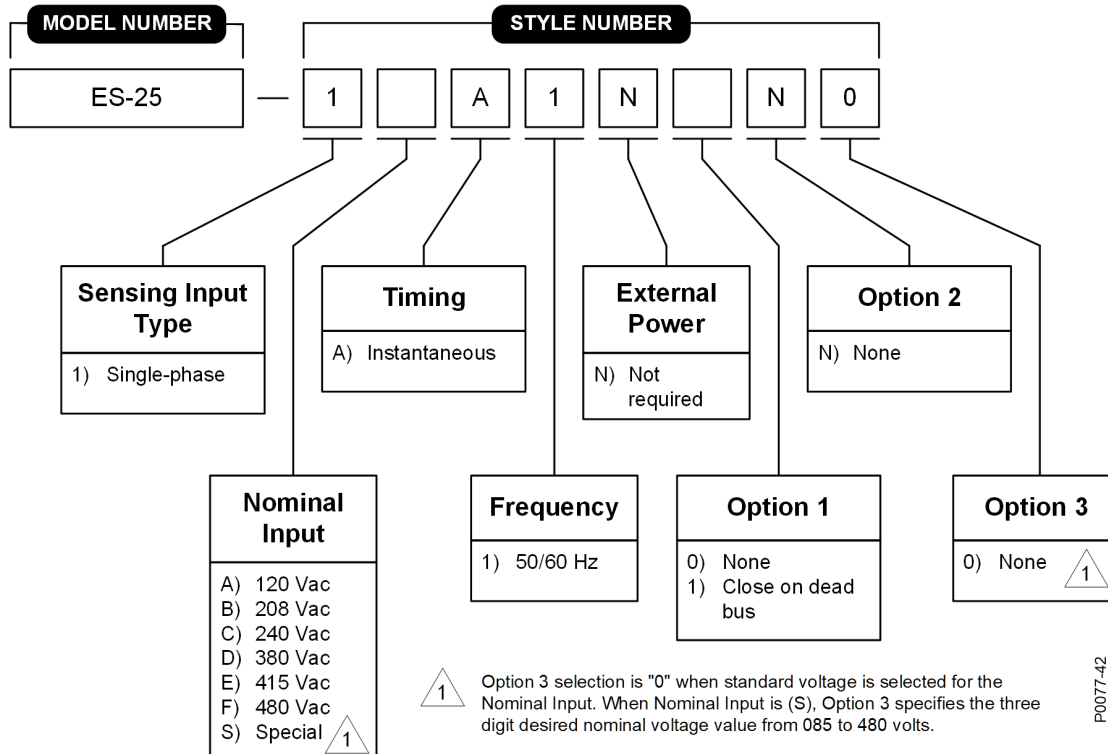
MODEL NUMBER

STYLE NUMBER

ES-25 — 1 [ ] A 1 N [ ] N 0

Sensing Input Type
1) Single-phase

Timing
A) Instantaneous

External Power
N) Not required

Option 2
N) None

Nominal Input
A) 120 Vac
B) 208 Vac
C) 240 Vac
D) 380 Vac
E) 415 Vac
F) 480 Vac
S) Special 1

Frequency
1) 50/60 Hz

Option 1
0) None
1) Close on dead bus

Option 3
0) None 1

1 Option 3 selection is "0" when standard voltage is selected for the Nominal Input. When Nominal Input is (S), Option 3 specifies the three digit desired nominal voltage value from 085 to 480 volts.

P0077-42